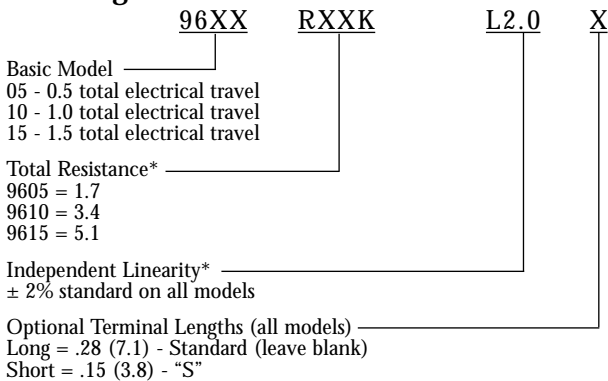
96XX RXXK L2.0 X

Basic Model
05 - 0.5 total electrical travel
10 - 1.0 total electrical travel
15 - 1.5 total electrical travel

Total Resistance*
9605 = 1.7
9610 = 3.4
9615 = 5.1

Independent Linearity*
± 2% standard on all models

Optional Terminal Lengths (all models)
Long = .28 (7.1) - Standard (leave blank)
Short = .15 (3.8) - "S"